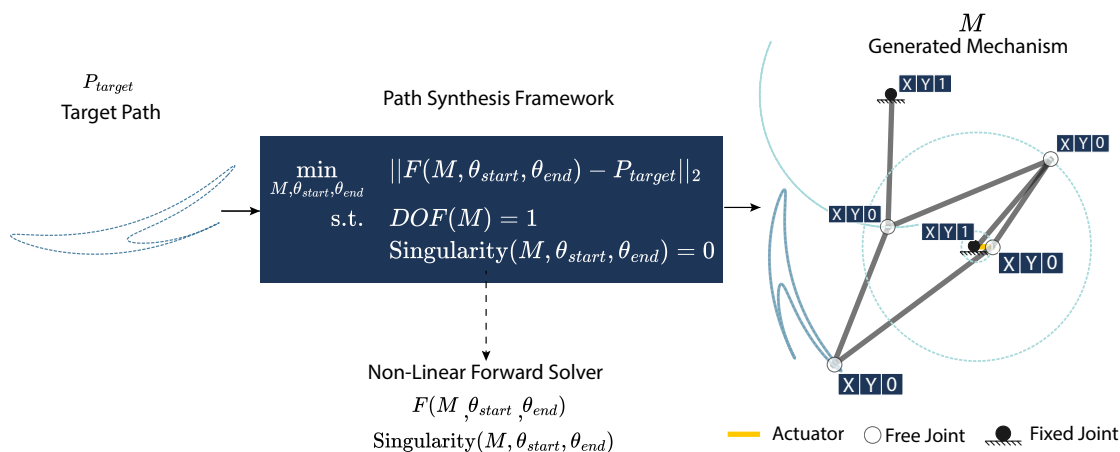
$P_{target}$
Target Path

Path Synthesis Framework

$\min_{M,\theta_{start},\theta_{end}} \quad ||F(M,\theta_{start},\theta_{end}) - P_{target}||_2$
s.t. $\quad DOF(M) = 1$
$\text{Singularity}(M,\theta_{start},\theta_{end}) = 0$

Non-Linear Forward Solver
$F(M,\theta_{start},\theta_{end})$
$\text{Singularity}(M,\theta_{start},\theta_{end})$

$M$
Generated Mechanism

X Y 1
X Y 0
X Y 0
X Y 1
X Y 0
X Y 0

Actuator
Free Joint
Fixed Joint